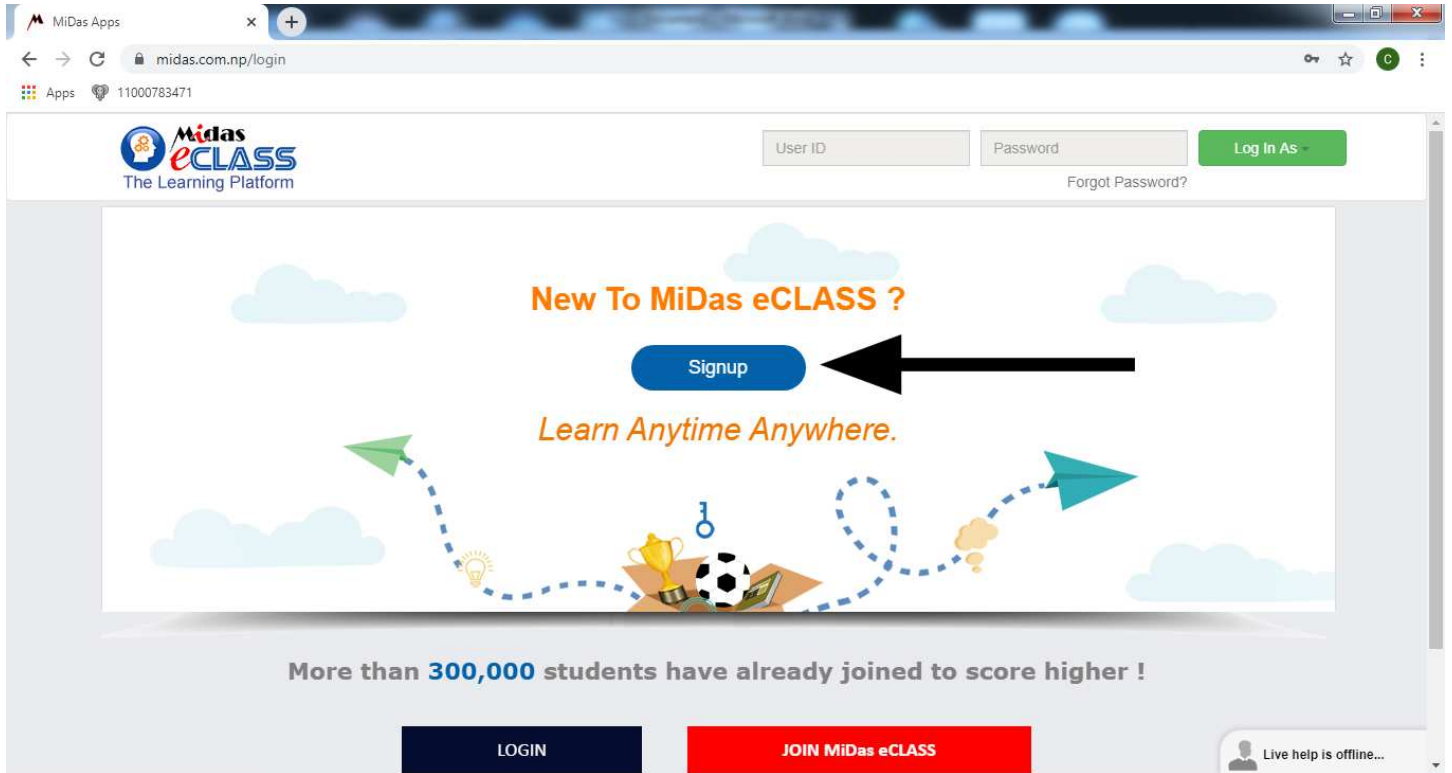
MiDas Apps

midas.com.np/login

Apps 11000783471

MiDas eCLASS
The Learning Platform

User ID
Password
Log In As
Forgot Password?

New To MiDas eCLASS ?

Signup

Learn Anytime Anywhere.

More than 300,000 students have already joined to score higher !

LOGIN
JOIN MiDas eCLASS

Live help is offline...